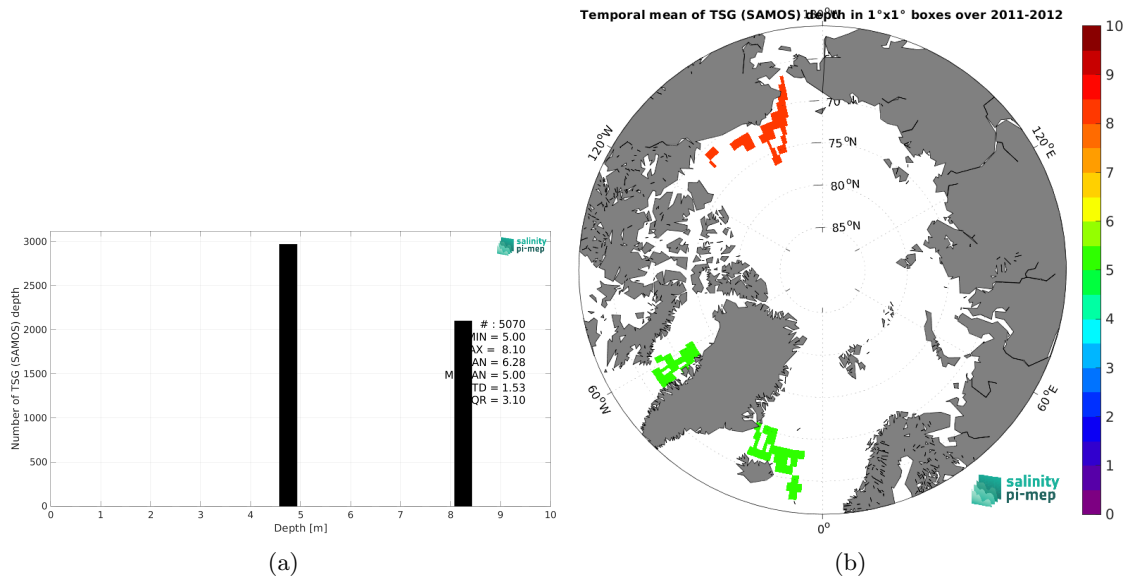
3000
2500
2000
1500
1000
500
0
Number of TSG (SAMOS) depth
salinity pi-mep
# : 5070
MIN = 5.00
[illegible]AX = 8.10
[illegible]AN = 6.28
M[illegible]AN = 5.00
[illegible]TD = 1.53
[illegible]QR = 3.10
0 1 2 3 4 5 6 7 8 9 10
Depth [m]
(a)

Temporal mean of TSG (SAMOS) depth in 1°x1° boxes over 2011-2012
180°
70 °N
75 °N
80 °N
85 °N
120°W
120°E
60°W
60°E
0°
salinity pi-mep
10
9
8
7
6
5
4
3
2
1
0
(b)